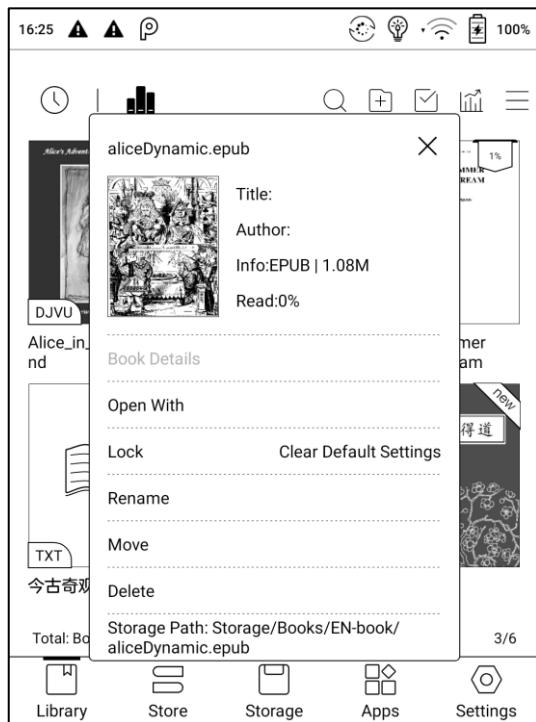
16:25 100%

aliceDynamic.epub ×

Title:

Author:

Info:EPUB | 1.08M

Read:0%

DJVU

Alice_in_ nd

Book Details

Open With

Lock Clear Default Settings

Rename

Move

Delete

Storage Path: Storage/Books/EN-book/ aliceDynamic.epub

1%

mer am

new

得道

TXT

今古奇观

Total: Bo

3/6

Library Store Storage Apps Settings